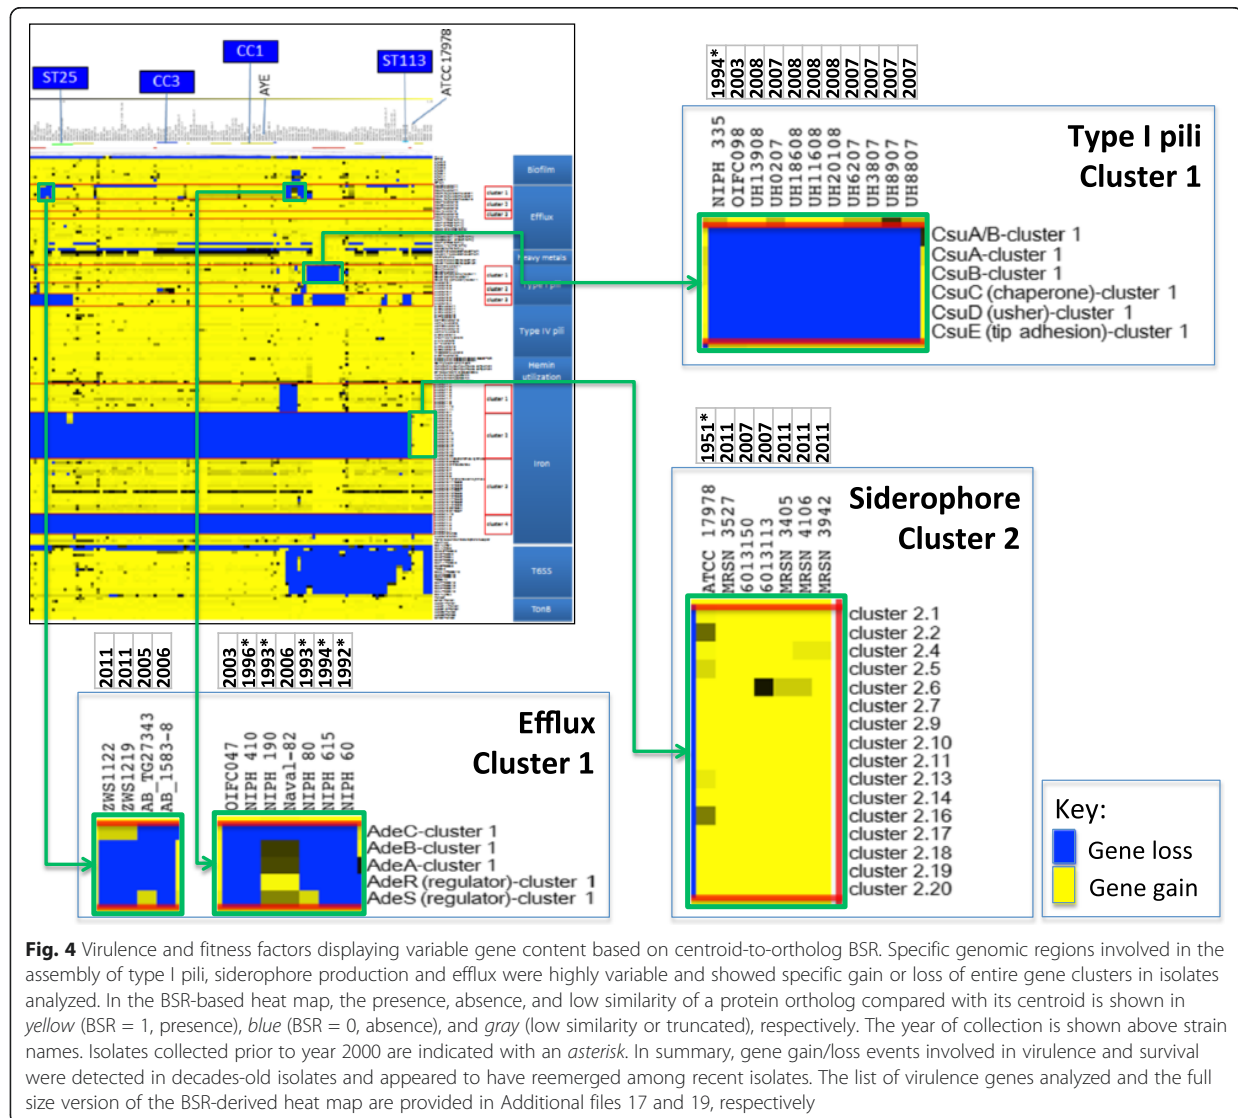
ST25
CC3
CC1
AYE
ST113
ATCC 17978

Biofilm
Efflux
Heavy metals
Type I pili
Type IV pili
Hemin utilization
Iron
T6SS
TonB

cluster 1
cluster 2
cluster 3
cluster 4
cluster 1
cluster 2
cluster 3
cluster 1
cluster 2
cluster 3
cluster 4

1994*
2003
2008
2007
2008
2008
2008
2007
2007
2007
2007

NIPH 335
OIFC098
UH13908
UH0207
UH18608
UH11608
UH20108
UH6207
UH3807
UH8907
UH8807

Type I pili
Cluster 1

CsuA/B-cluster 1
CsuA-cluster 1
CsuB-cluster 1
CsuC (chaperone)-cluster 1
CsuD (usher)-cluster 1
CsuE (tip adhesion)-cluster 1

1951*
2011
2007
2007
2011
2011
2011

ATCC 17978
MRSN 3527
6013150
6013113
MRSN 3405
MRSN 4106
MRSN 3942

Siderophore
Cluster 2

cluster 2.1
cluster 2.2
cluster 2.4
cluster 2.5
cluster 2.6
cluster 2.7
cluster 2.9
cluster 2.10
cluster 2.11
cluster 2.13
cluster 2.14
cluster 2.16
cluster 2.17
cluster 2.18
cluster 2.19
cluster 2.20

2011
2011
2005
2006

2003
1996*
1993*
2006
1993*
1994*
1992*

ZWS1122
ZWS1219
AB_TG27343
AB_1583-8

OIFC047
NIPH 410
NIPH 190
Naval-82
NIPH 80
NIPH 615
NIPH 60

Efflux
Cluster 1

AdeC-cluster 1
AdeB-cluster 1
AdeA-cluster 1
AdeR (regulator)-cluster 1
AdeS (regulator)-cluster 1

Key:
Gene loss
Gene gain

**Fig. 4** Virulence and fitness factors displaying variable gene content based on centroid-to-ortholog BSR. Specific genomic regions involved in the assembly of type I pili, siderophore production and efflux were highly variable and showed specific gain or loss of entire gene clusters in isolates analyzed. In the BSR-based heat map, the presence, absence, and low similarity of a protein ortholog compared with its centroid is shown in *yellow* (BSR = 1, presence), *blue* (BSR = 0, absence), and *gray* (low similarity or truncated), respectively. The year of collection is shown above strain names. Isolates collected prior to year 2000 are indicated with an *asterisk*. In summary, gene gain/loss events involved in virulence and survival were detected in decades-old isolates and appeared to have reemerged among recent isolates. The list of virulence genes analyzed and the full size version of the BSR-derived heat map are provided in Additional files 17 and 19, respectively